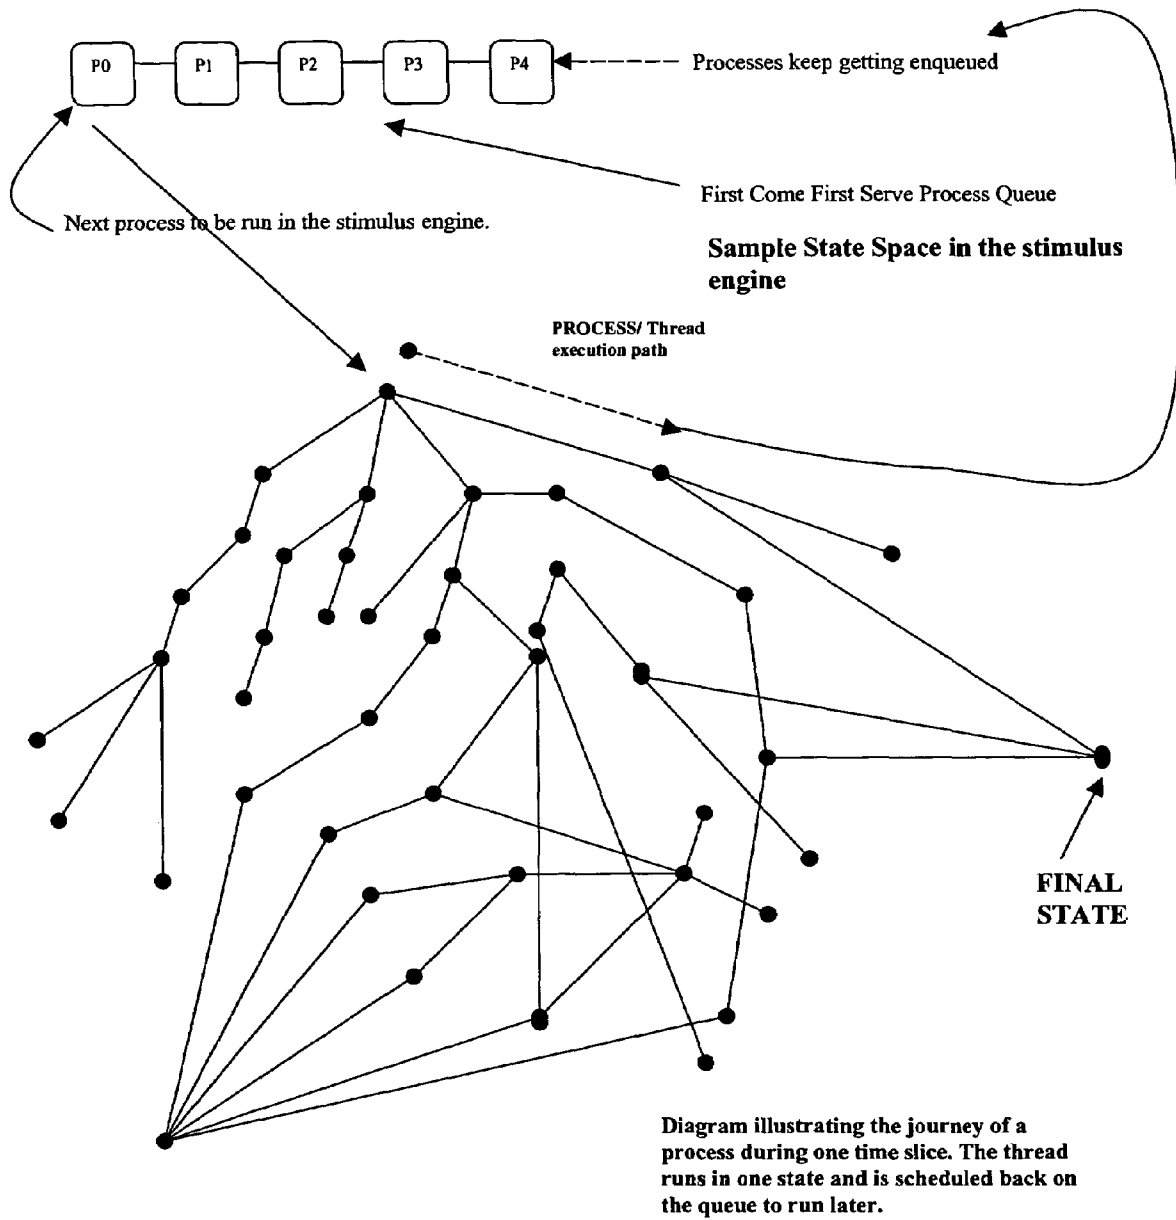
P0

P1

P2

P3

P4

Processes keep getting enqueued

First Come First Serve Process Queue

Next process to be run in the stimulus engine.

Sample State Space in the stimulus engine

PROCESS/ Thread execution path

FINAL STATE

Diagram illustrating the journey of a process during one time slice. The thread runs in one state and is scheduled back on the queue to run later.